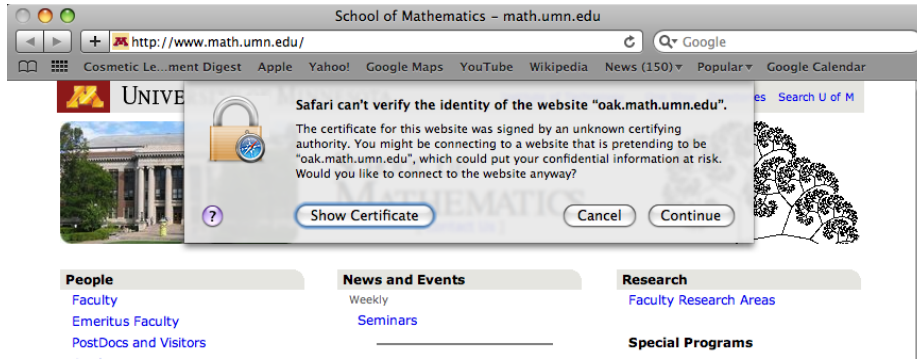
School of Mathematics – math.umn.edu

http://www.math.umn.edu/

Google

Cosmetic Le...ment Digest  Apple  Yahoo!  Google Maps  YouTube  Wikipedia  News (150)  Popular  Google Calendar

UNIVE

es  Search U of M

Safari can't verify the identity of the website "oak.math.umn.edu".

The certificate for this website was signed by an unknown certifying authority. You might be connecting to a website that is pretending to be "oak.math.umn.edu", which could put your confidential information at risk. Would you like to connect to the website anyway?

?

Show Certificate

Cancel

Continue

People

Faculty

Emeritus Faculty

PostDocs and Visitors

News and Events

Weekly

Seminars

Research

Faculty Research Areas

Special Programs